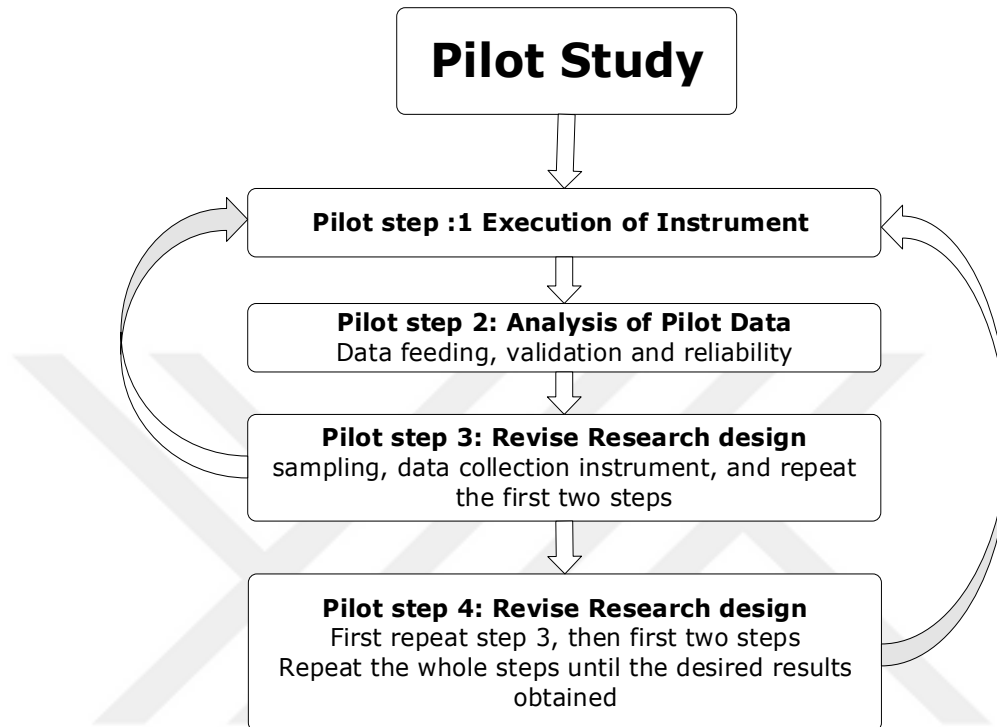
Pilot Study

Pilot step :1 Execution of Instrument

Pilot step 2: Analysis of Pilot Data
Data feeding, validation and reliability

Pilot step 3: Revise Research design
sampling, data collection instrument, and repeat the first two steps

Pilot step 4: Revise Research design
First repeat step 3, then first two steps
Repeat the whole steps until the desired results obtained